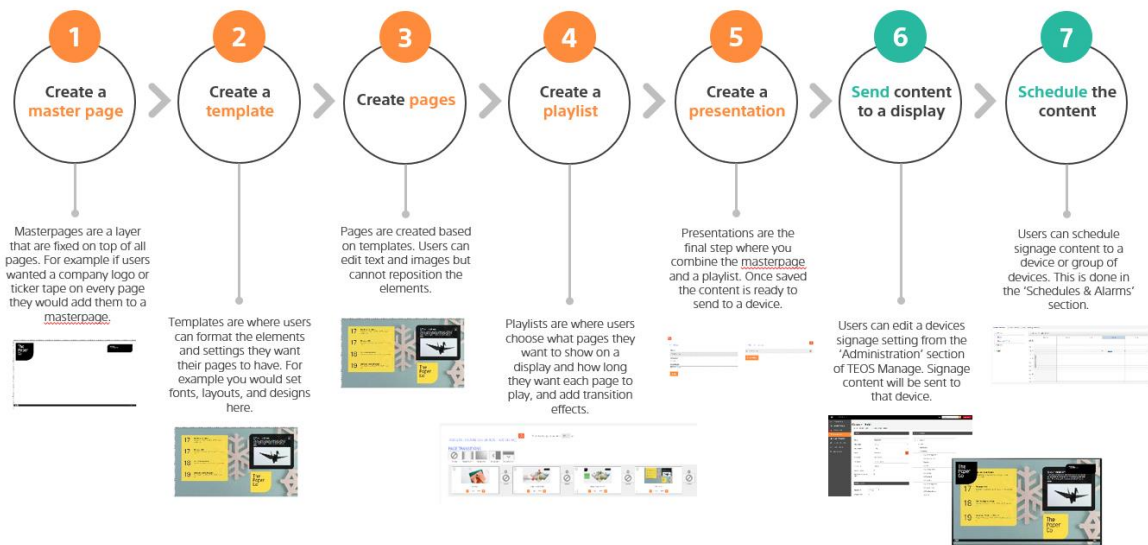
1
Create a master page

2
Create a template

3
Create pages

4
Create a playlist

5
Create a presentation

6
Send content to a display

7
Schedule the content

Masterpages are a layer that are fixed on top of all pages. For example if users wanted a company logo or ticker tape on every page they would add them to a masterpage.

Templates are where users can format the elements and settings they want their pages to have. For example you would set fonts, layouts, and designs here.

Pages are created based on templates. Users can edit text and images but cannot reposition the elements.

Playlists are where users choose what pages they want to show on a display and how long they want each page to play, and add transition effects.

Presentations are the final step where you combine the masterpage and a playlist. Once saved the content is ready to send to a device.

Users can edit a devices signage setting from the 'Administration' section of TEOS Manage. Signage content will be sent to that device.

Users can schedule signage content to a device or group of devices. This is done in the 'Schedules & Alarms' section.

17
18
19
The Paper Co

17
18
19
The Paper Co

17
18
19
The Paper Co